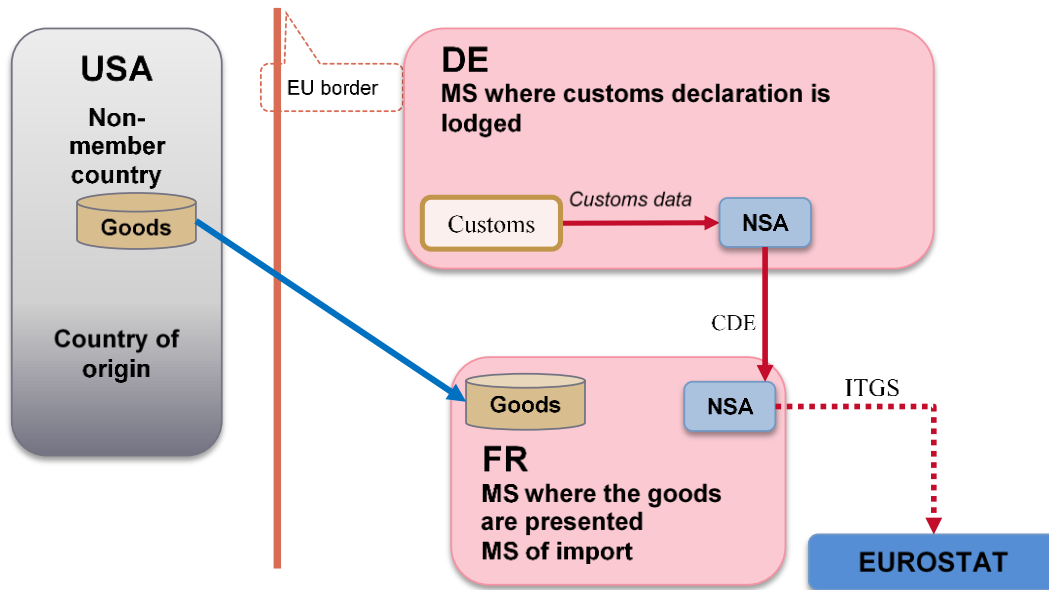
USA

Non-member country

Goods

Country of origin

EU border

DE
MS where customs declaration is lodged

Customs

Customs data

NSA

CDE

Goods

NSA

ITGS

FR
MS where the goods are presented
MS of import

EUROSTAT